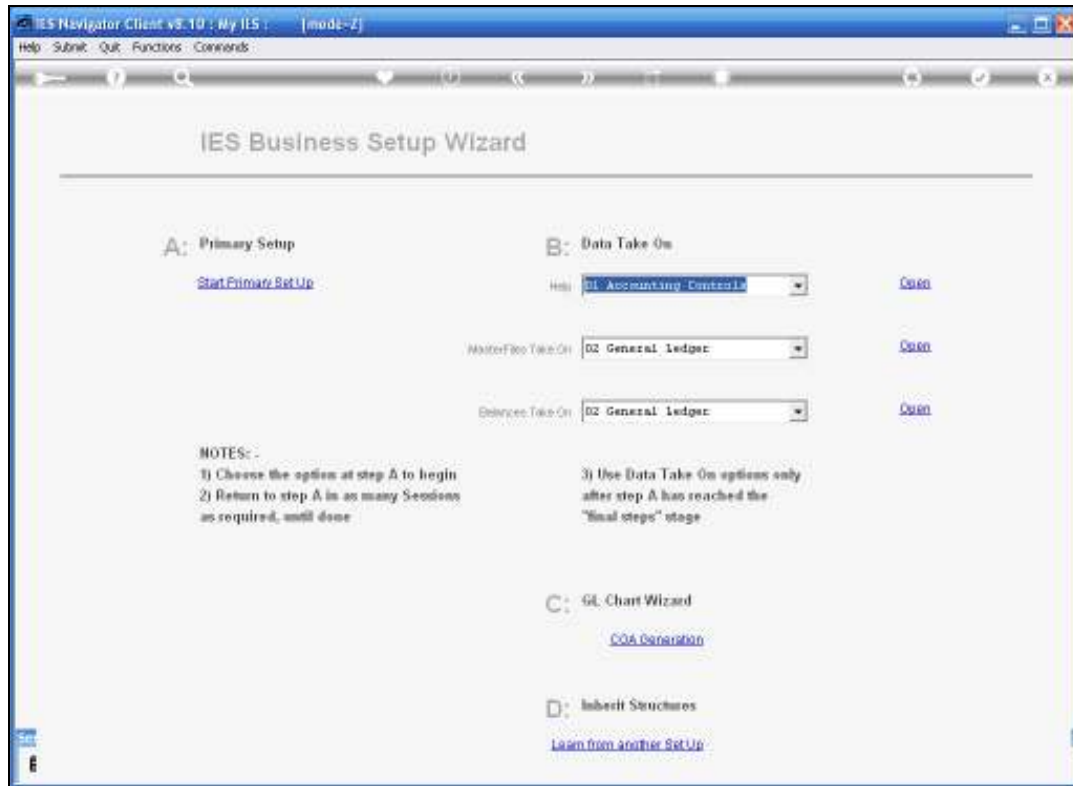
IES Navigator Client v8.10 : My IES : [mode-Z]

Help Submit Quit Functions Commands

IES Business Setup Wizard

A: Primary Setup

Start Primary Set Up

B: Data Take On

Help 01 Accounting Controls Open

MasterFiles Take On 02 General ledger Open

Balances Take On 02 General ledger Open

NOTES: -
1) Choose the option at step A to begin
2) Return to step A in as many Sessions as required, until done

3) Use Data Take On options only after step A has reached the "final steps" stage

C: GL Chart Wizard

COA Generation

D: Inherit Structures

Learn from another Set Up